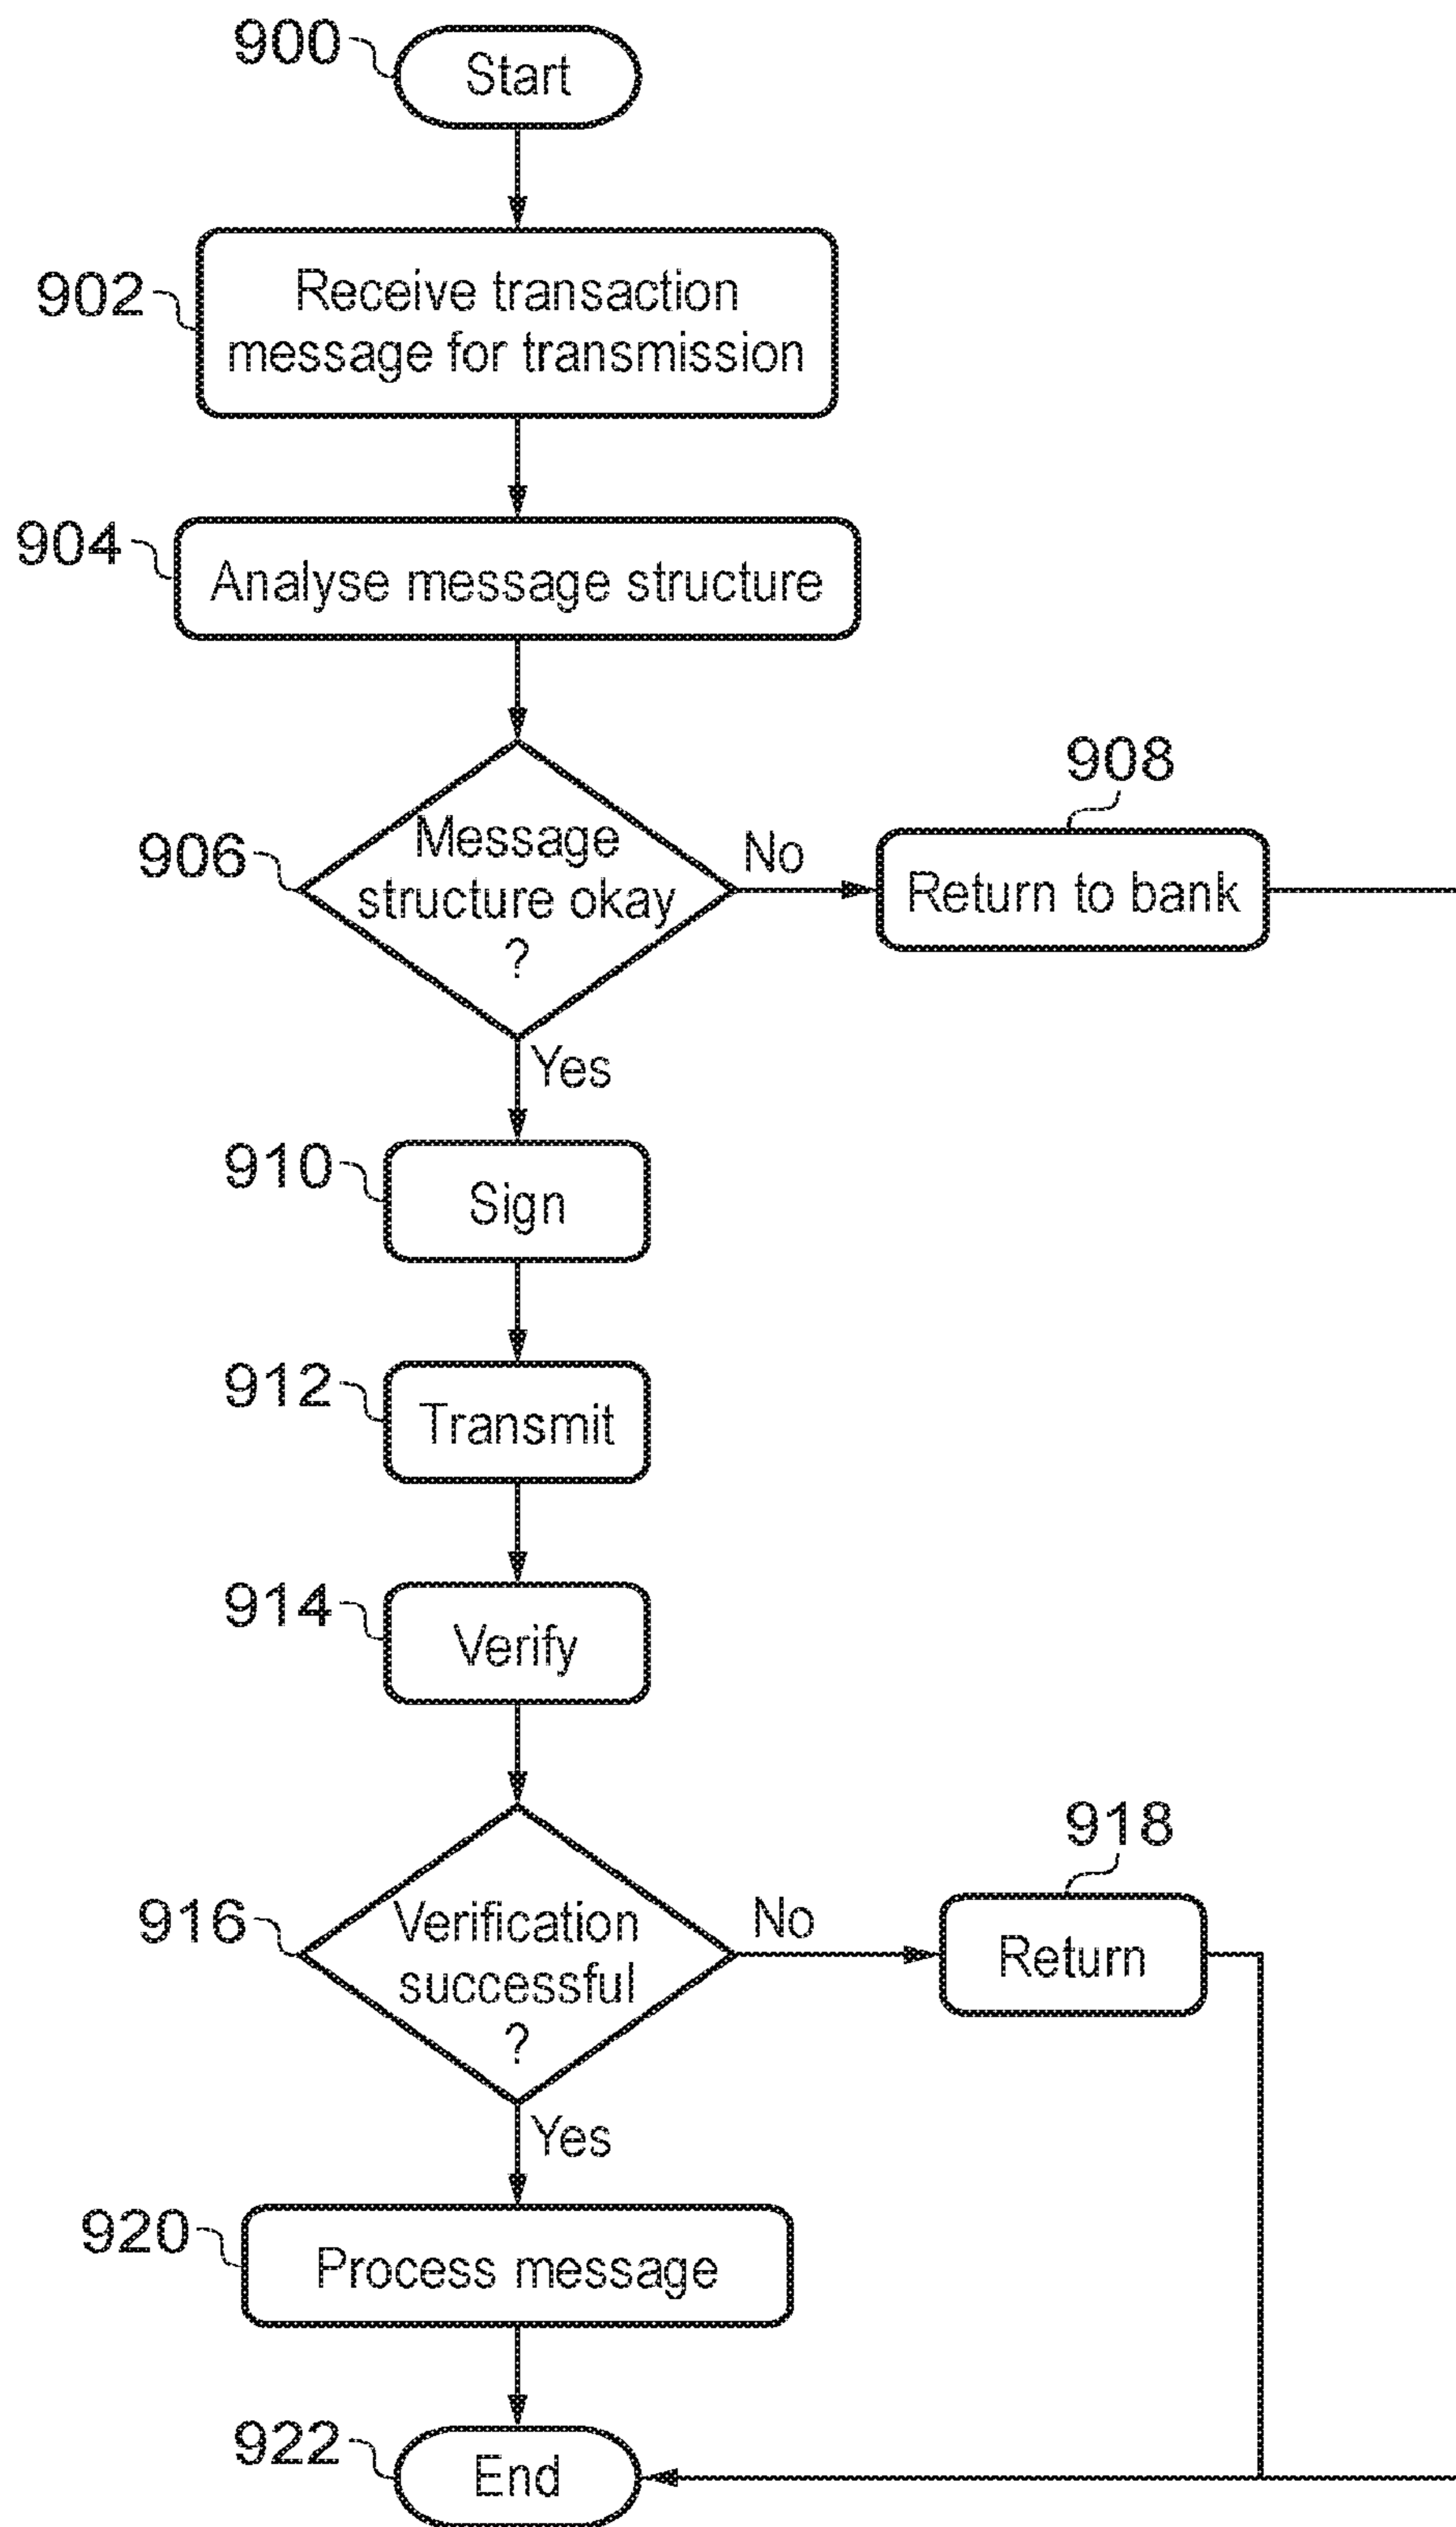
900
Start

902
Receive transaction message for transmission

904
Analyse message structure

906
Message structure okay ?

No

908
Return to bank

Yes

910
Sign

912
Transmit

914
Verify

916
Verification successful ?

No

918
Return

Yes

920
Process message

922
End